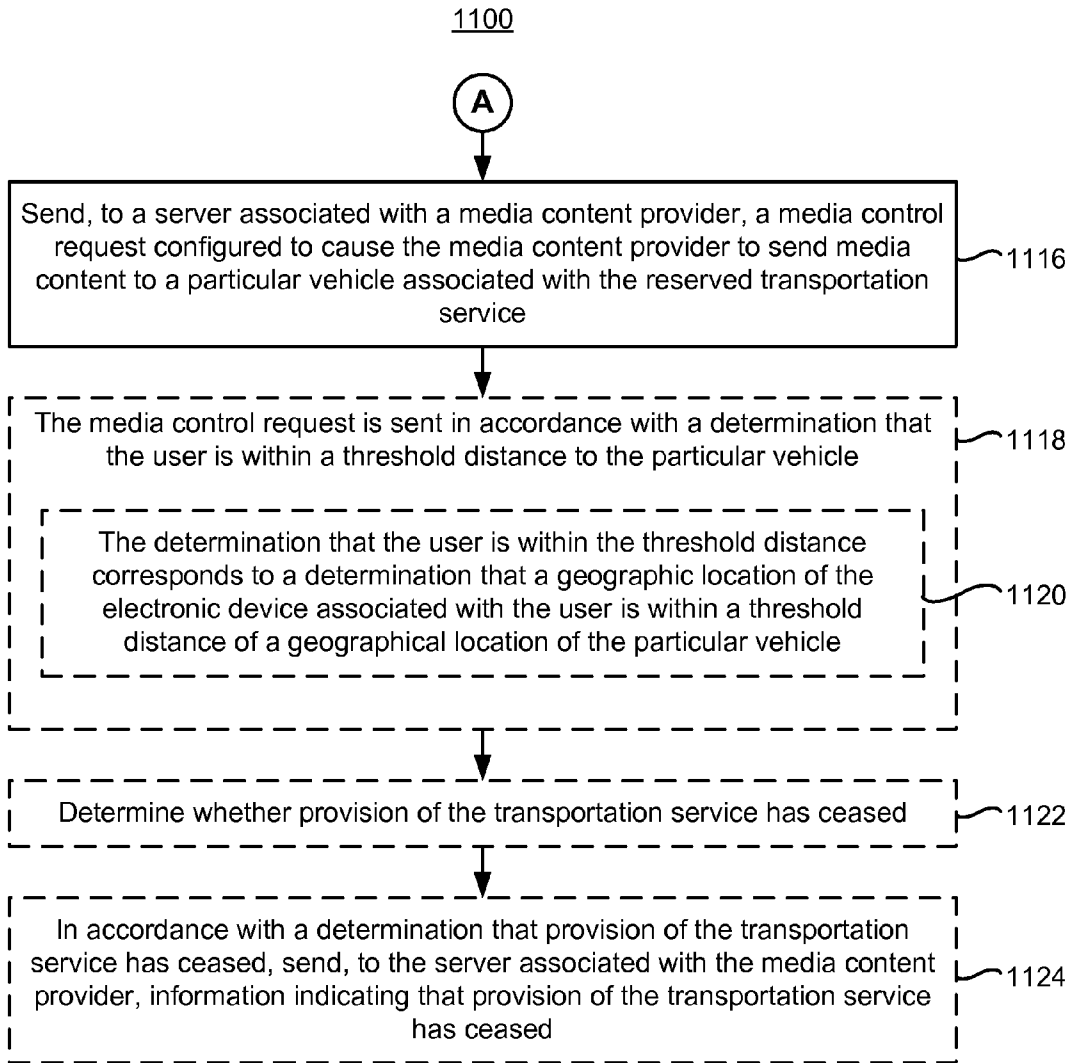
1100

A

Send, to a server associated with a media content provider, a media control request configured to cause the media content provider to send media content to a particular vehicle associated with the reserved transportation service

1116

The media control request is sent in accordance with a determination that the user is within a threshold distance to the particular vehicle

1118

The determination that the user is within the threshold distance corresponds to a determination that a geographic location of the electronic device associated with the user is within a threshold distance of a geographical location of the particular vehicle

1120

Determine whether provision of the transportation service has ceased

1122

In accordance with a determination that provision of the transportation service has ceased, send, to the server associated with the media content provider, information indicating that provision of the transportation service has ceased

1124